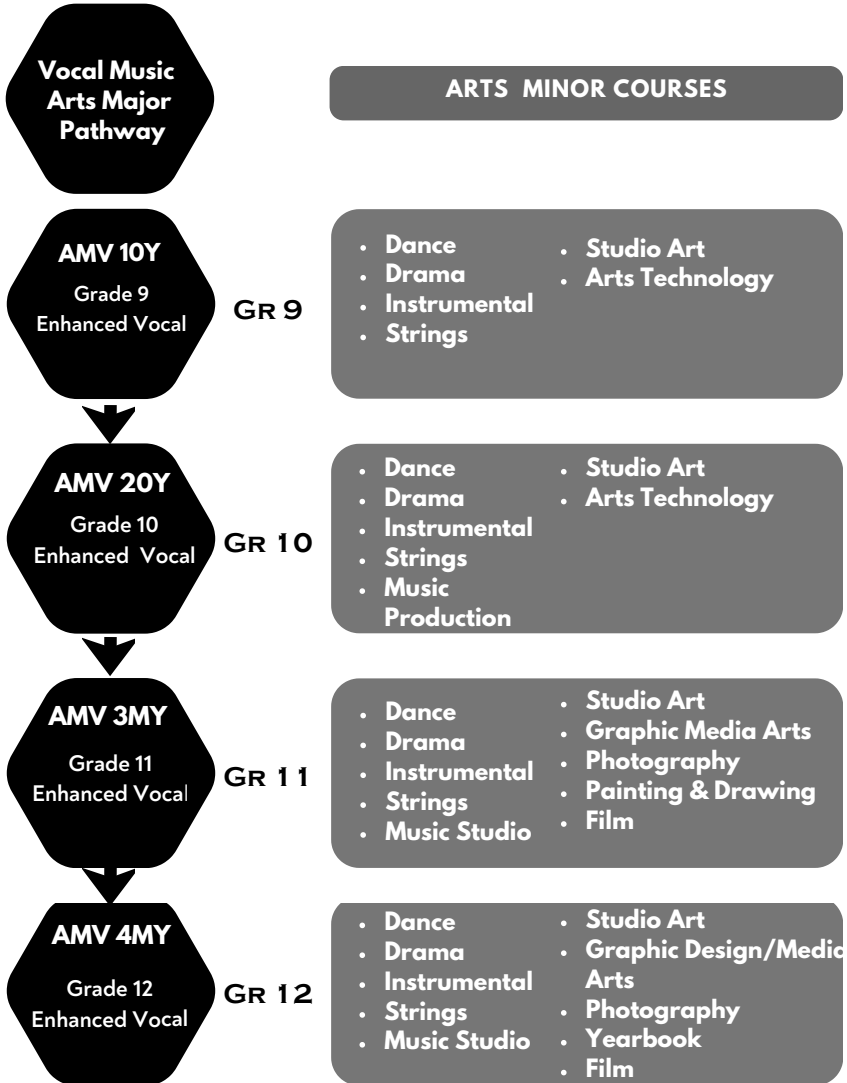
Vocal Music Arts Major Pathway

ARTS MINOR COURSES

AMV 10Y
Grade 9
Enhanced Vocal

Gr 9

- Dance
- Drama
- Instrumental
- Strings

- Studio Art
- Arts Technology

AMV 20Y
Grade 10
Enhanced Vocal

Gr 10

- Dance
- Drama
- Instrumental
- Strings
- Music Production

- Studio Art
- Arts Technology

AMV 3MY
Grade 11
Enhanced Vocal

Gr 11

- Dance
- Drama
- Instrumental
- Strings
- Music Studio

- Studio Art
- Graphic Media Arts
- Photography
- Painting & Drawing
- Film

AMV 4MY
Grade 12
Enhanced Vocal

Gr 12

- Dance
- Drama
- Instrumental
- Strings
- Music Studio

- Studio Art
- Graphic Design/Media Arts
- Photography
- Yearbook
- Film